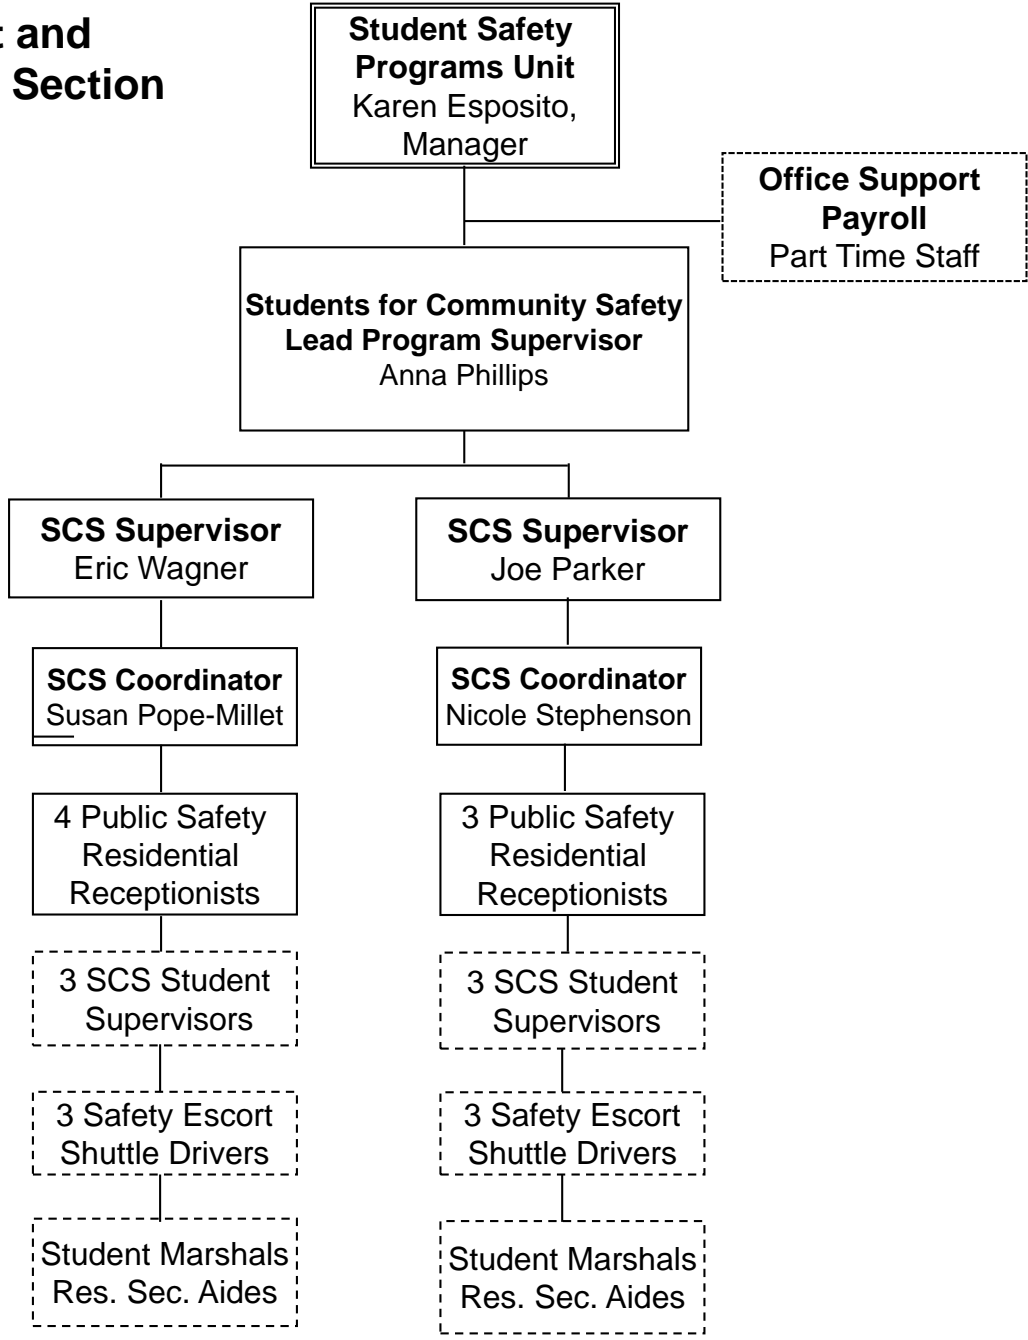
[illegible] and
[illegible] Section

**Student Safety Programs Unit**
Karen Esposito, Manager

**Office Support Payroll**
Part Time Staff

**Students for Community Safety Lead Program Supervisor**
Anna Phillips

**SCS Supervisor**
Eric Wagner

**SCS Coordinator**
Susan Pope-Millet

4 Public Safety Residential Receptionists

3 SCS Student Supervisors

3 Safety Escort Shuttle Drivers

Student Marshals Res. Sec. Aides

**SCS Supervisor**
Joe Parker

**SCS Coordinator**
Nicole Stephenson

3 Public Safety Residential Receptionists

3 SCS Student Supervisors

3 Safety Escort Shuttle Drivers

Student Marshals Res. Sec. Aides